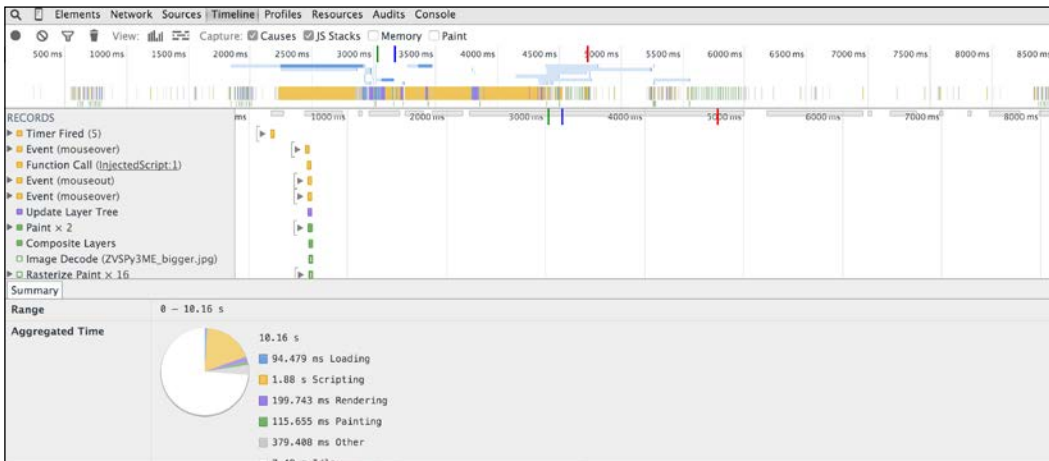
Elements Network Sources Timeline Profiles Resources Audits Console

View: Capture: Causes JS Stacks Memory Paint

500 ms 1000 ms 1500 ms 2000 ms 2500 ms 3000 ms 3500 ms 4000 ms 4500 ms 5000 ms 5500 ms 6000 ms 6500 ms 7000 ms 7500 ms 8000 ms 8500 ms

RECORDS
ms 1000 ms 2000 ms 3000 ms 4000 ms 5000 ms 6000 ms 7000 ms 8000 ms

Timer Fired (5)
Event (mouseover)
Function Call (InjectedScript:1)
Event (mouseout)
Event (mouseover)
Update Layer Tree
Paint × 2
Composite Layers
Image Decode (ZVSPy3ME_bigger.jpg)
Rasterize Paint × 16

Summary

Range 0 – 10.16 s

Aggregated Time
10.16 s
94.479 ms Loading
1.88 s Scripting
199.743 ms Rendering
115.655 ms Painting
379.408 ms Other
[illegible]